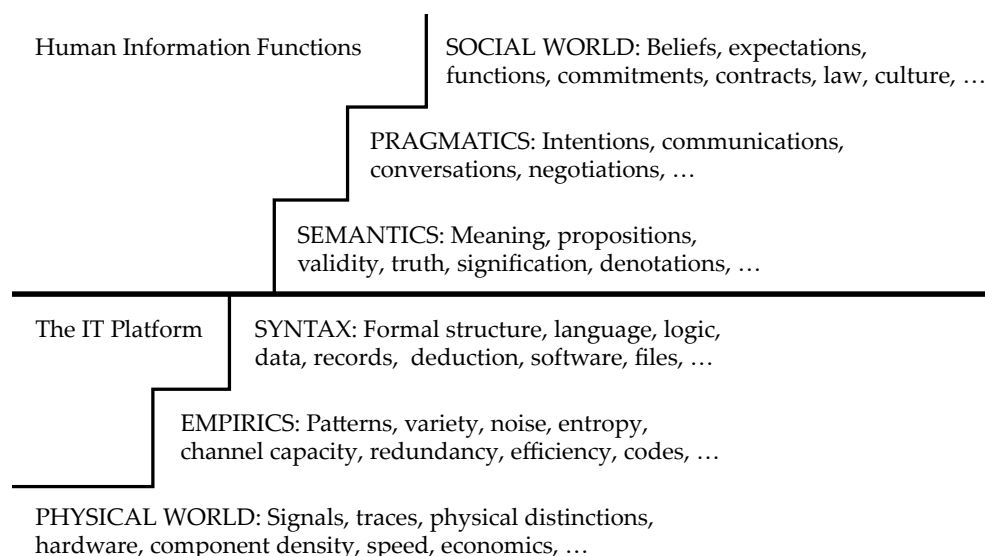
Human Information Functions

SOCIAL WORLD: Beliefs, expectations, functions, commitments, contracts, law, culture, …

PRAGMATICS: Intentions, communications, conversations, negotiations, …

SEMANTICS: Meaning, propositions, validity, truth, signification, denotations, …

The IT Platform

SYNTAX: Formal structure, language, logic, data, records, deduction, software, files, …

EMPIRICS: Patterns, variety, noise, entropy, channel capacity, redundancy, efficiency, codes, …

PHYSICAL WORLD: Signals, traces, physical distinctions, hardware, component density, speed, economics, …